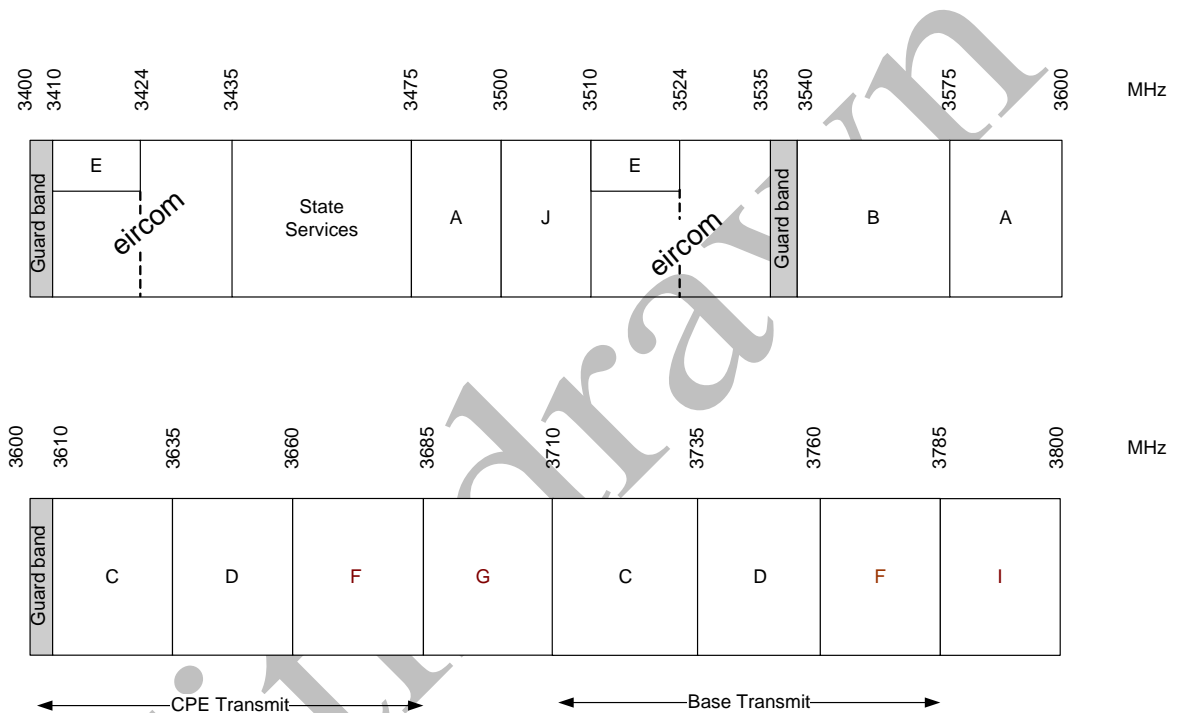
3400 3410 3424 3435 3475 3500 3510 3524 3535 3540 3575 3600 MHz

Guard band
E
eircom
State Services
A
J
E
eircom
Guard band
B
A

3600 3610 3635 3660 3685 3710 3735 3760 3785 3800 MHz

Guard band
C
D
F
G
C
D
F
I

CPE Transmit
Base Transmit

withdrawn